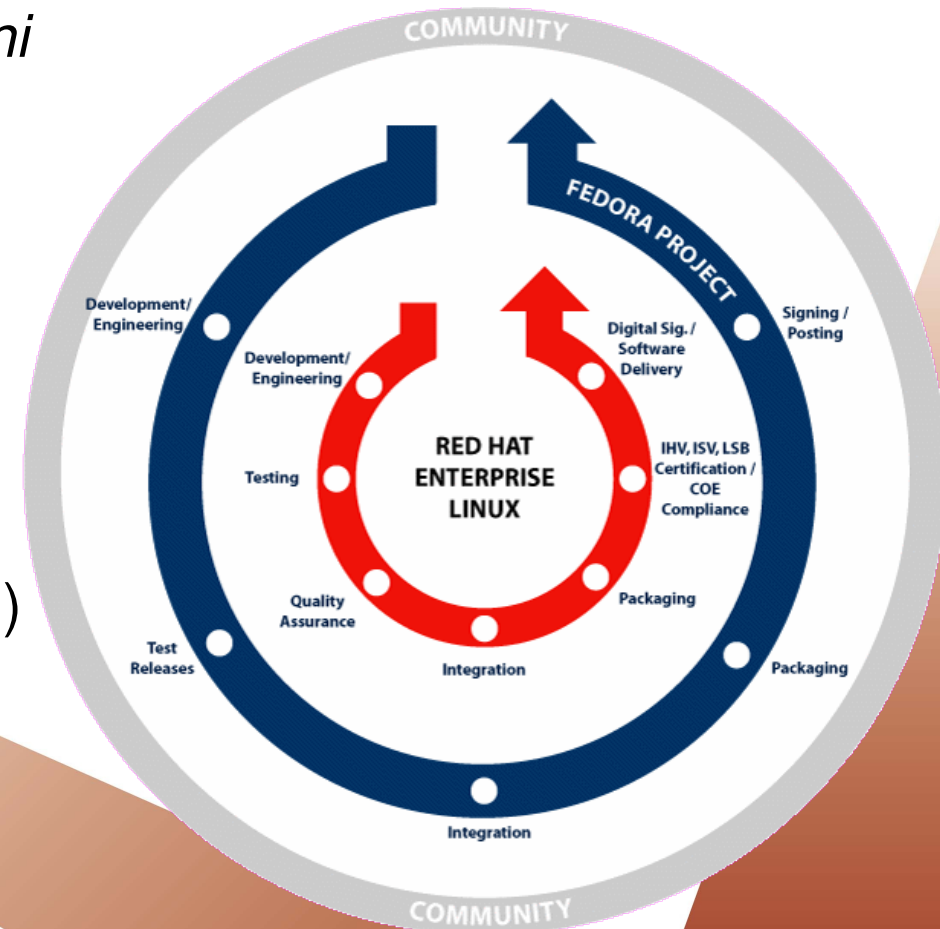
ni

)

COMMUNITY

FEDORA PROJECT

Development/ Engineering

Signing / Posting

Development/ Engineering

Digital Sig. / Software Delivery

RED HAT ENTERPRISE LINUX

Testing

IHV, ISV, LSB Certification / COE Compliance

Quality Assurance

Packaging

Test Releases

Integration

Packaging

Integration

COMMUNITY